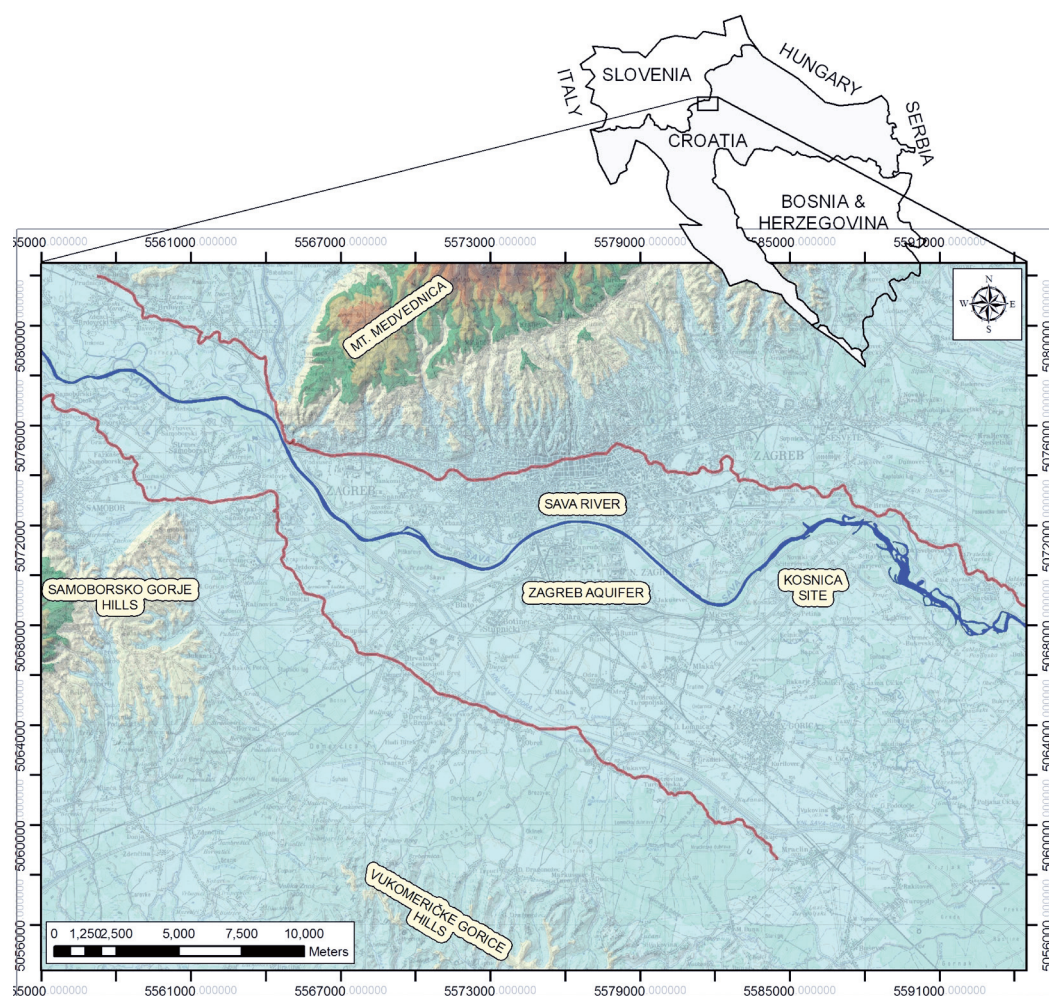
ITALY
SLOVENIA
HUNGARY
SERBIA
CROATIA
BOSNIA & HERZEGOVINA

55000.000000 5561000.000000 5567000.000000 5573000.000000 5579000.000000 5585000.000000 5591000.000000

5080000 5076000 5072000 5068000 5064000 5060000 5056000

N
W E
S

MT. MEDVEDNICA
ZAGREB
SAVA RIVER
SAMOBOR
SAMOBORSKO GORJE HILLS
ZAGREB AQUIFER
KOSNICA SITE
VUKOMERIČKE GORICE HILLS

0 1,250 2,500 5,000 7,500 10,000
Meters

55000.000000 5561000.000000 5567000.000000 5573000.000000 5579000.000000 5585000.000000 5591000.000000